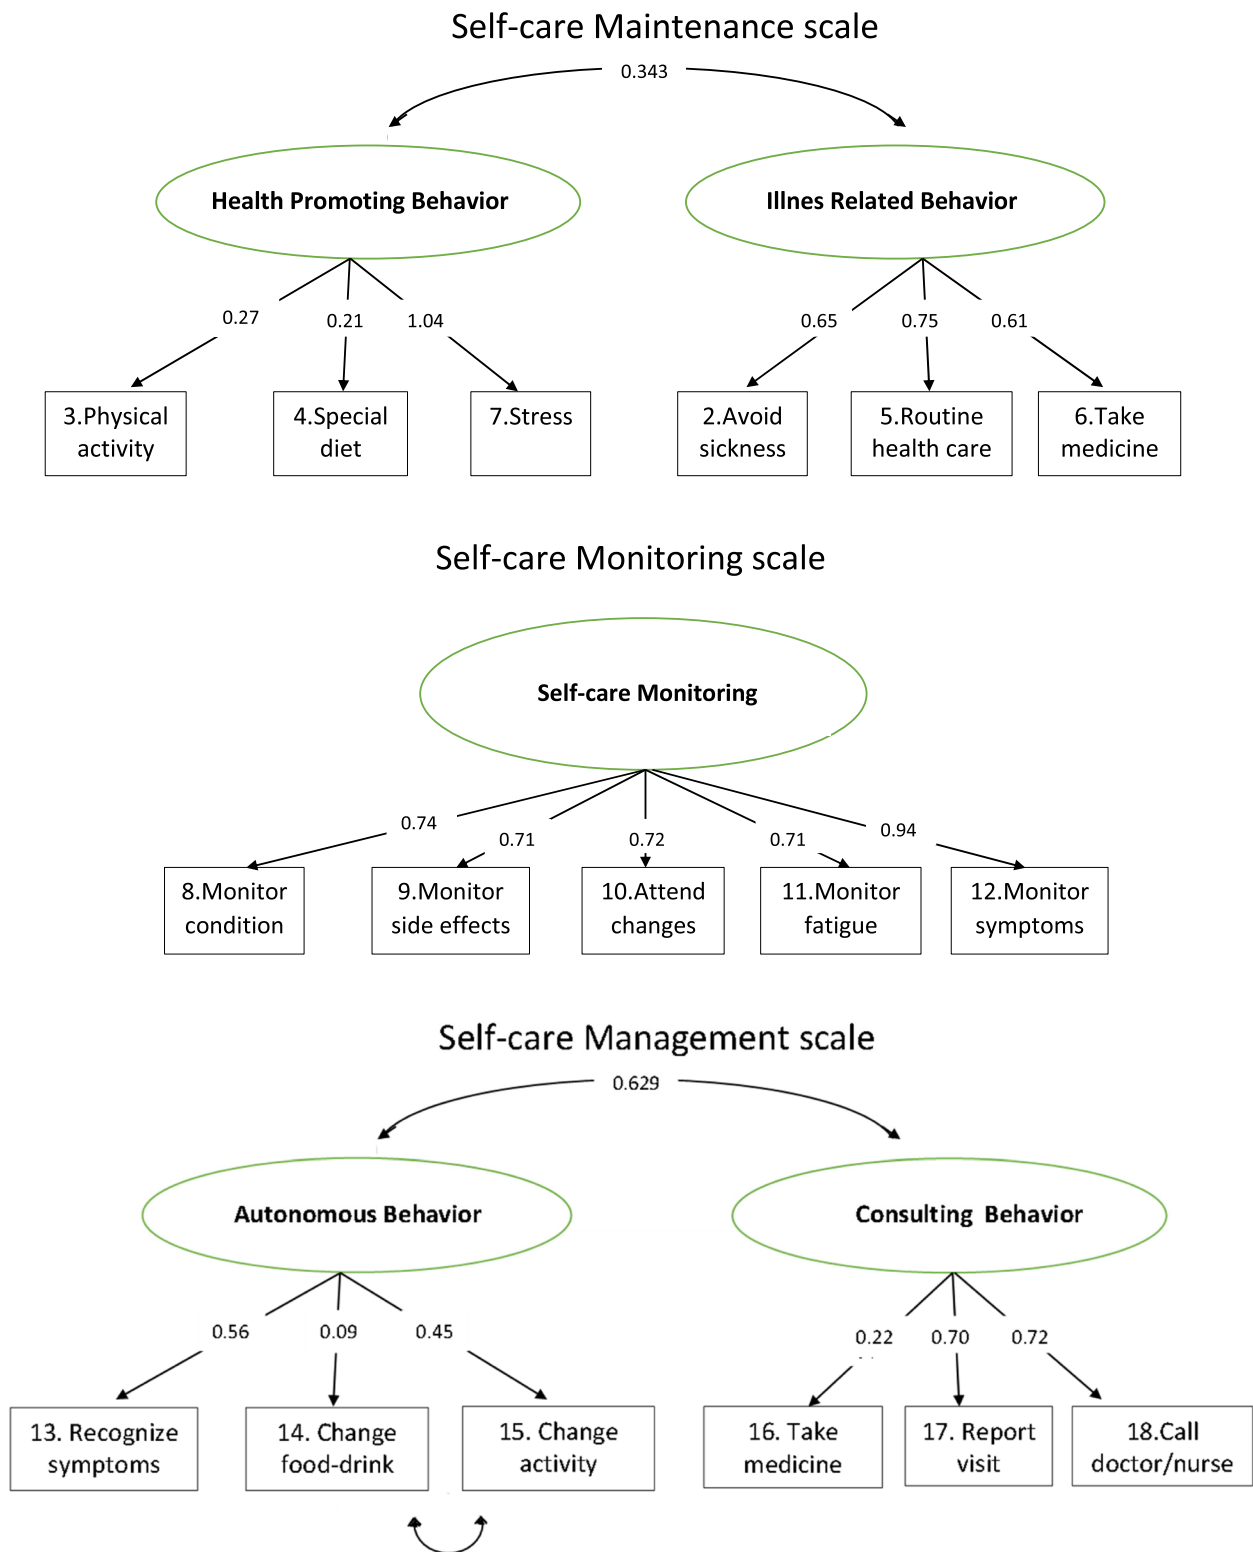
Self-care Maintenance scale

0.343

Health Promoting Behavior

Illnes Related Behavior

0.27

0.21

1.04

0.65

0.75

0.61

3.Physical activity

4.Special diet

7.Stress

2.Avoid sickness

5.Routine health care

6.Take medicine

Self-care Monitoring scale

Self-care Monitoring

0.74

0.71

0.72

0.71

0.94

8.Monitor condition

9.Monitor side effects

10.Attend changes

11.Monitor fatigue

12.Monitor symptoms

Self-care Management scale

0.629

Autonomous Behavior

Consulting Behavior

0.56

0.09

0.45

0.22

0.70

0.72

13. Recognize symptoms

14. Change food-drink

15. Change activity

16. Take medicine

17. Report visit

18.Call doctor/nurse